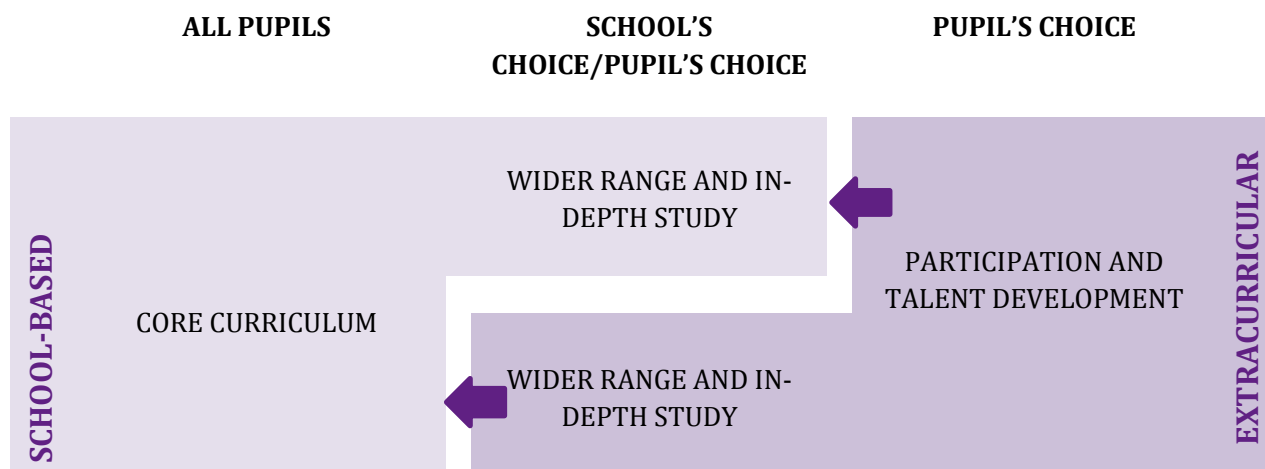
ALL PUPILS

SCHOOL'S CHOICE/PUPIL'S CHOICE

PUPIL'S CHOICE

WIDER RANGE AND IN-DEPTH STUDY

EXTRACURRICULAR

PARTICIPATION AND TALENT DEVELOPMENT

SCHOOL-BASED

CORE CURRICULUM

WIDER RANGE AND IN-DEPTH STUDY